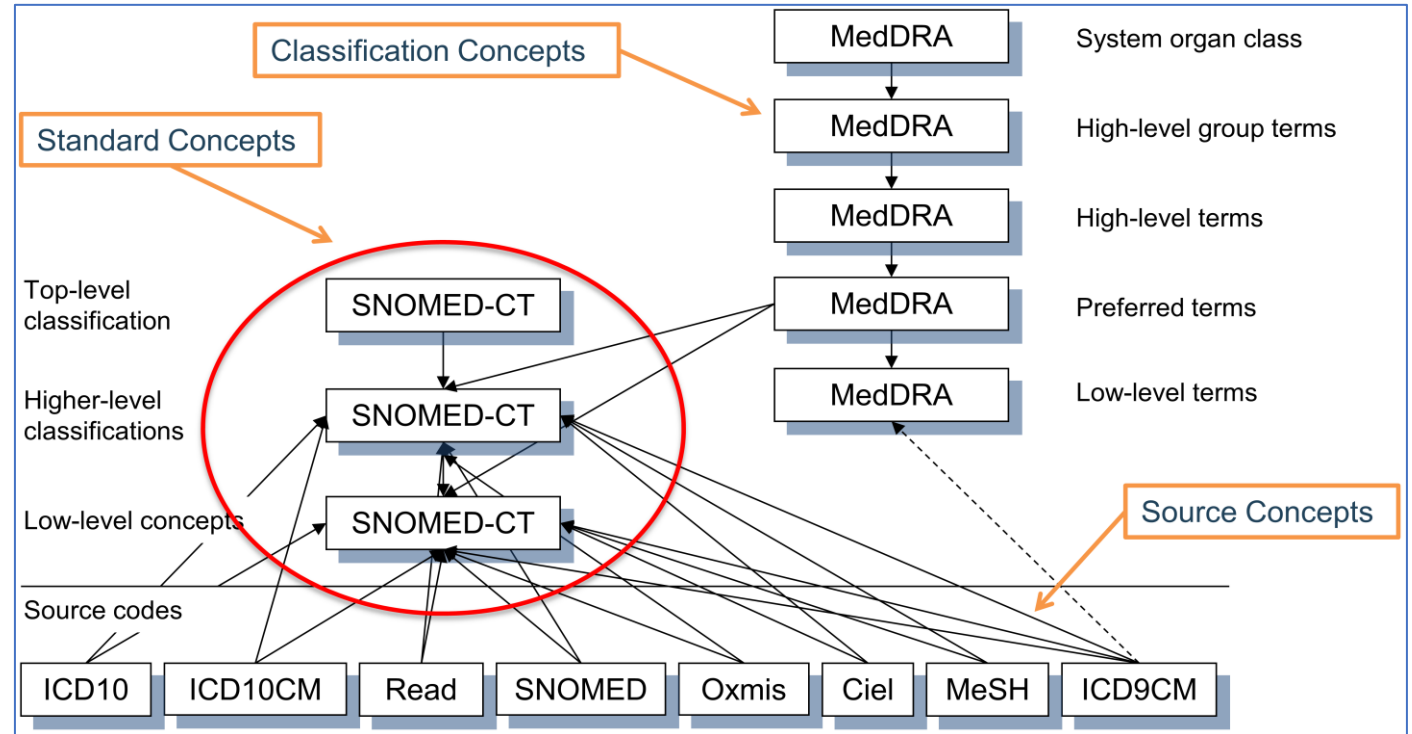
Classification Concepts

Standard Concepts

MedDRA System organ class

MedDRA High-level group terms

MedDRA High-level terms

MedDRA Preferred terms

MedDRA Low-level terms

Top-level classification

SNOMED-CT

Higher-level classifications

SNOMED-CT

Low-level concepts

SNOMED-CT

Source Concepts

Source codes

ICD10 ICD10CM Read SNOMED Oxmis Ciel MeSH ICD9CM